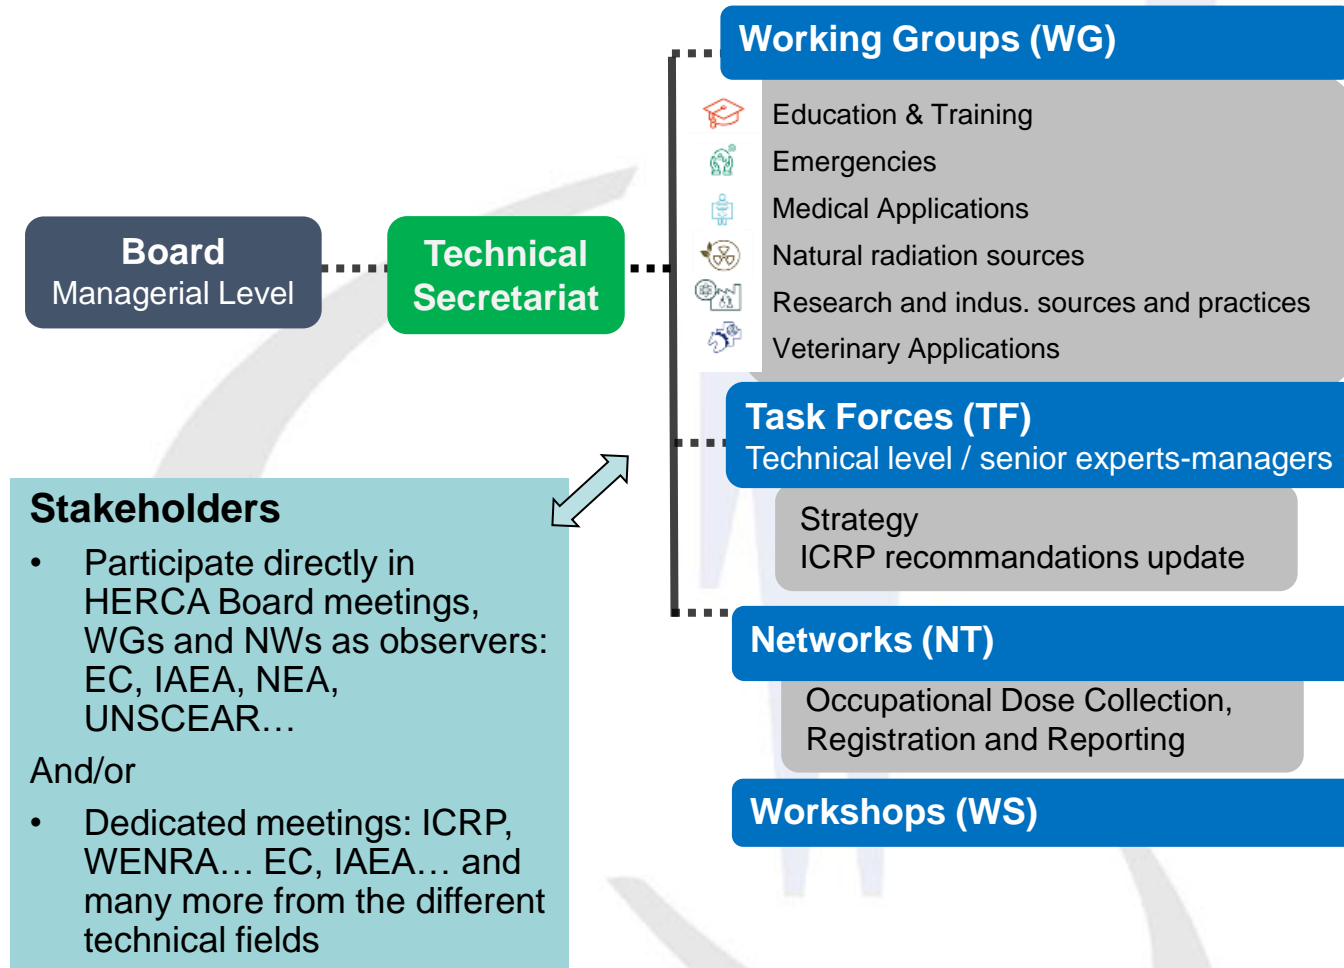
Board
Managerial Level

Technical Secretariat

Working Groups (WG)

Education & Training
Emergencies
Medical Applications
Natural radiation sources
Research and indus. sources and practices
Veterinary Applications

Task Forces (TF)
Technical level / senior experts-managers

Strategy
ICRP recommandations update

Networks (NT)

Occupational Dose Collection, Registration and Reporting

Workshops (WS)

Stakeholders

• Participate directly in HERCA Board meetings, WGs and NWs as observers: EC, IAEA, NEA, UNSCEAR…

And/or

• Dedicated meetings: ICRP, WENRA… EC, IAEA… and many more from the different technical fields